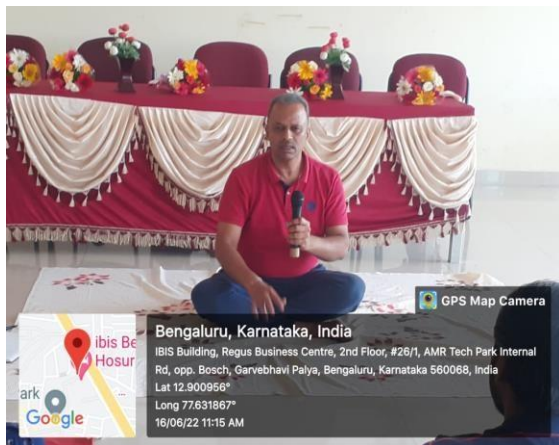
GPS Map Camera

Bengaluru, Karnataka, India

IBIS Building, Regus Business Centre, 2nd Floor, #26/1, AMR Tech Park Internal Rd, opp. Bosch, Garvebhavi Palya, Bengaluru, Karnataka 560068, India

Lat 12.900956°

Long 77.631867°

16/06/22 11:15 AM

ibis Be

Hosur

ark

Google